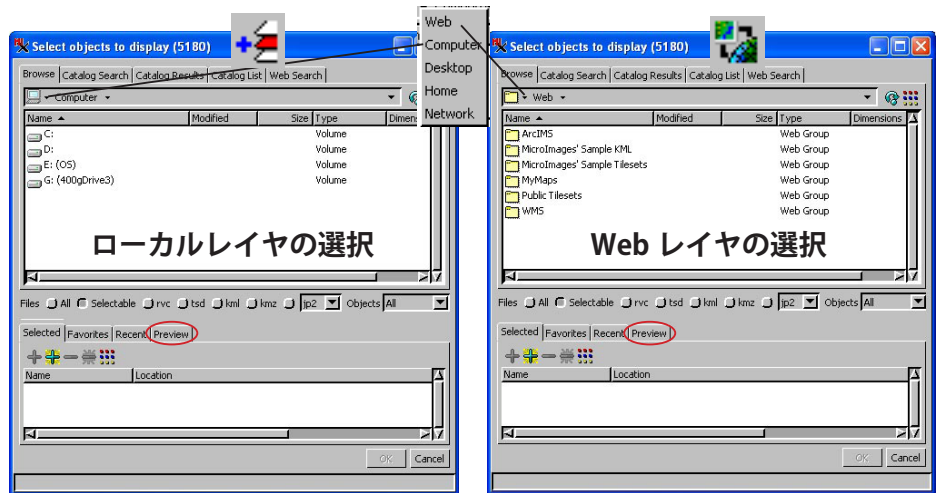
Select objects to display (5180)

Browse | Catalog Search | Catalog Results | Catalog List | Web Search

Computer

| Name | Modified | Size | Type | Dimensions |
|---|---|---|---|---|
| C: | | | Volume | |
| D: | | | Volume | |
| E: (OS) | | | Volume | |
| G: (400gDrive3) | | | Volume | |

ローカルレイヤの選択

Files All Selectable rvc tsd kml kmz jp2 Objects All

Selected | Favorites | Recent | Preview

| Name | Location |
|---|---|

OK Cancel

Web
Computer
Desktop
Home
Network

Select objects to display (5180)

Browse | Catalog Search | Catalog Results | Catalog List | Web Search

Web

| Name | Modified | Size | Type | Dimensions |
|---|---|---|---|---|
| ArcIMS | | | Web Group | |
| MicroImages' Sample KML | | | Web Group | |
| MicroImages' Sample Tilesets | | | Web Group | |
| MyMaps | | | Web Group | |
| Public Tilesets | | | Web Group | |
| WMS | | | Web Group | |

Web レイヤの選択

Files All Selectable rvc tsd kml kmz jp2 Objects All

Selected | Favorites | Recent | Preview

| Name | Location |
|---|---|

OK Cancel